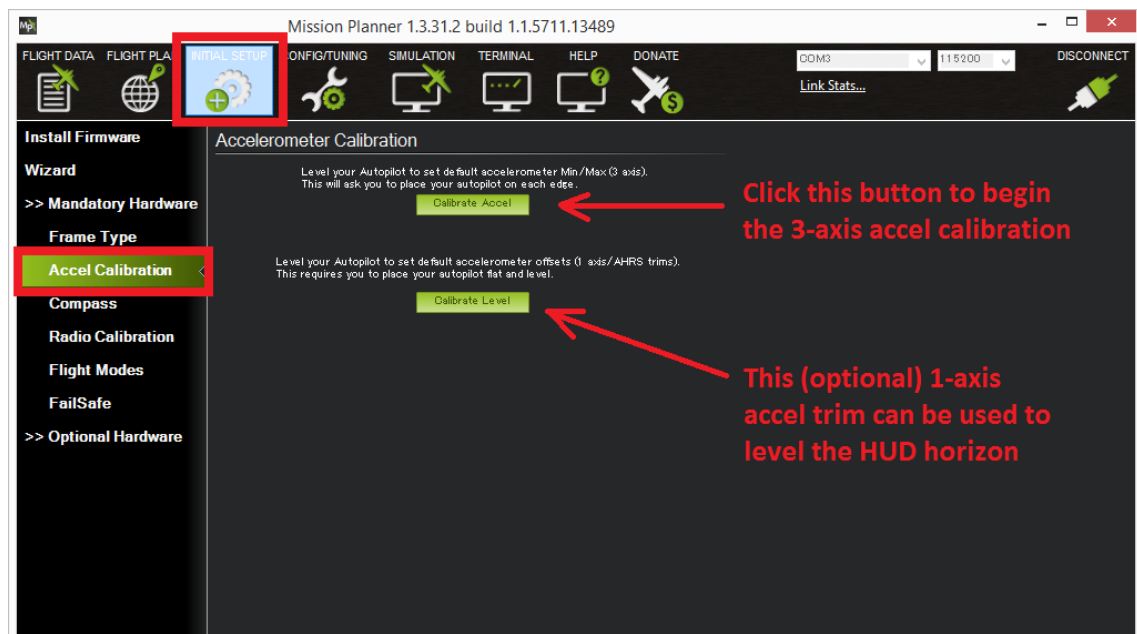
Mission Planner 1.3.31.2 build 1.1.5711.13489

FLIGHT DATA FLIGHT PLA INITIAL SETUP ONFIG/TUNING SIMULATION TERMINAL HELP DONATE

COM3 115200

Link Stats...

DISCONNECT

Install Firmware

Wizard

>> Mandatory Hardware

Frame Type

Accel Calibration

Compass

Radio Calibration

Flight Modes

FailSafe

>> Optional Hardware

Accelerometer Calibration

Level your Autopilot to set default accelerometer Min/Max (3 axis). This will ask you to place your autopilot on each edge.

Calibrate Accel

Click this button to begin the 3-axis accel calibration

Level your Autopilot to set default accelerometer offsets (1 axis/AHRS trims). This requires you to place your autopilot flat and level.

Calibrate Level

This (optional) 1-axis accel trim can be used to level the HUD horizon